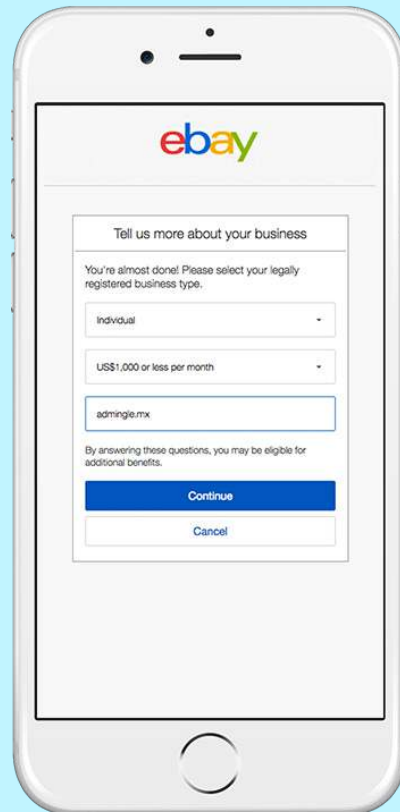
ebay

Tell us more about your business

You're almost done! Please select your legally registered business type.

Individual

US$1,000 or less per month

admingle.mx

By answering these questions, you may be eligible for additional benefits.

Continue

Cancel